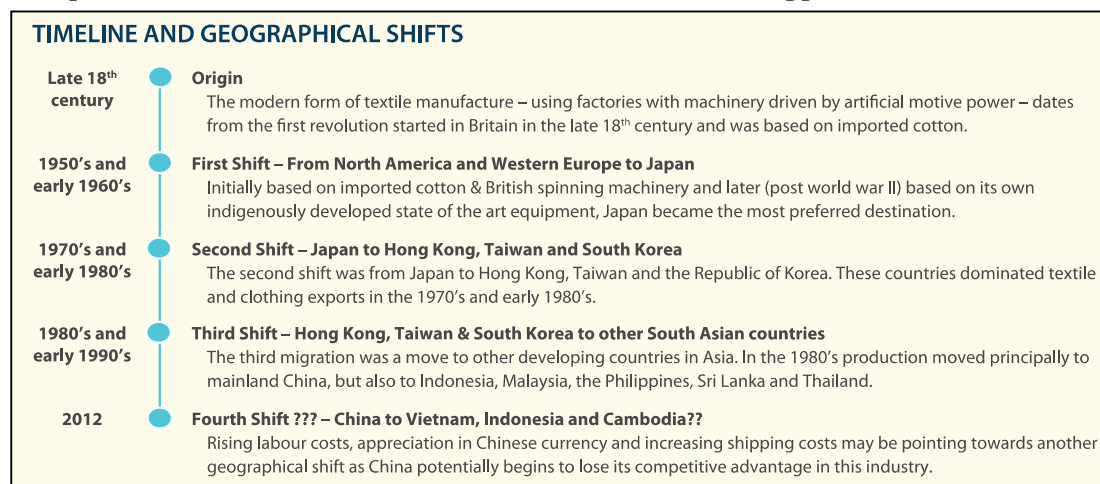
TIMELINE AND GEOGRAPHICAL SHIFTS

Late 18$^{th}$ century

Origin
The modern form of textile manufacture – using factories with machinery driven by artificial motive power – dates from the first revolution started in Britain in the late 18$^{th}$ century and was based on imported cotton.

1950's and early 1960's

First Shift – From North America and Western Europe to Japan
Initially based on imported cotton & British spinning machinery and later (post world war II) based on its own indigenously developed state of the art equipment, Japan became the most preferred destination.

1970's and early 1980's

Second Shift – Japan to Hong Kong, Taiwan and South Korea
The second shift was from Japan to Hong Kong, Taiwan and the Republic of Korea. These countries dominated textile and clothing exports in the 1970's and early 1980's.

1980's and early 1990's

Third Shift – Hong Kong, Taiwan & South Korea to other South Asian countries
The third migration was a move to other developing countries in Asia. In the 1980's production moved principally to mainland China, but also to Indonesia, Malaysia, the Philippines, Sri Lanka and Thailand.

2012

Fourth Shift ??? – China to Vietnam, Indonesia and Cambodia??
Rising labour costs, appreciation in Chinese currency and increasing shipping costs may be pointing towards another geographical shift as China potentially begins to lose its competitive advantage in this industry.